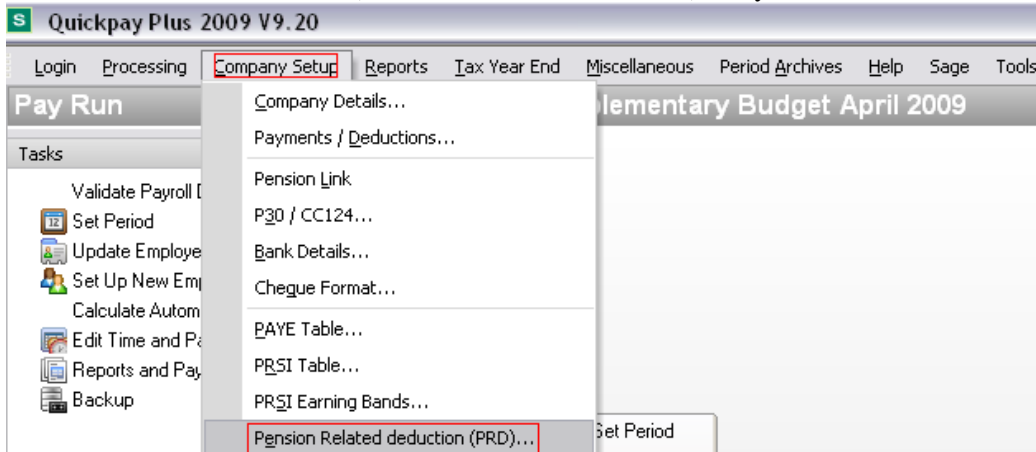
S Quickpay Plus 2009 V9.20

Login Processing Company Setup Reports Tax Year End Miscellaneous Period Archives Help Sage Tools

Pay Run

plementary Budget April 2009

Tasks

Validate Payroll D
Set Period
Update Employe
Set Up New Em
Calculate Autom
Edit Time and Pa
Reports and Pay
Backup

Company Details...
Payments / Deductions...
Pension Link
P30 / CC124...
Bank Details...
Cheque Format...
PAYE Table...
PRSI Table...
PRSI Earning Bands...
Pension Related deduction (PRD)...

Set Period